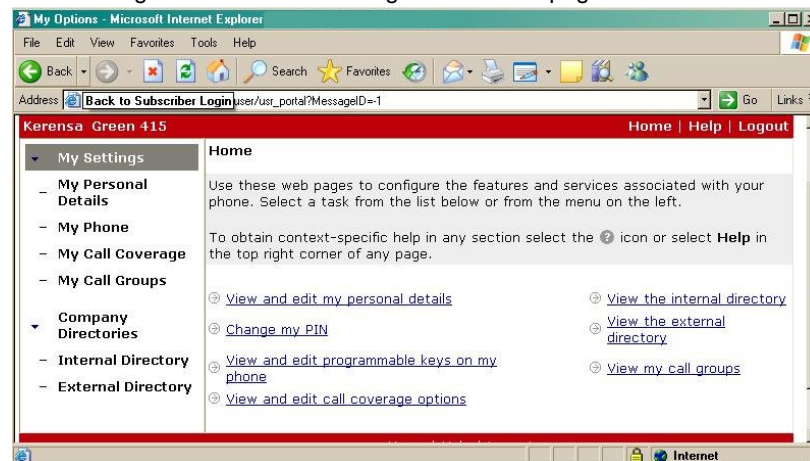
My Options - Microsoft Internet Explorer

File Edit View Favorites Tools Help

Back Search Favorites

Address Back to Subscriber Login user/usr_portal?MessageID=-1 Go Links

Kerensa Green 415

Home | Help | Logout

My Settings

– My Personal Details

– My Phone

– My Call Coverage

– My Call Groups

Company Directories

– Internal Directory

– External Directory

Home

Use these web pages to configure the features and services associated with your phone. Select a task from the list below or from the menu on the left.

To obtain context-specific help in any section select the icon or select **Help** in the top right corner of any page.

View and edit my personal details

Change my PIN

View and edit programmable keys on my phone

View and edit call coverage options

View the internal directory

View the external directory

View my call groups

Internet